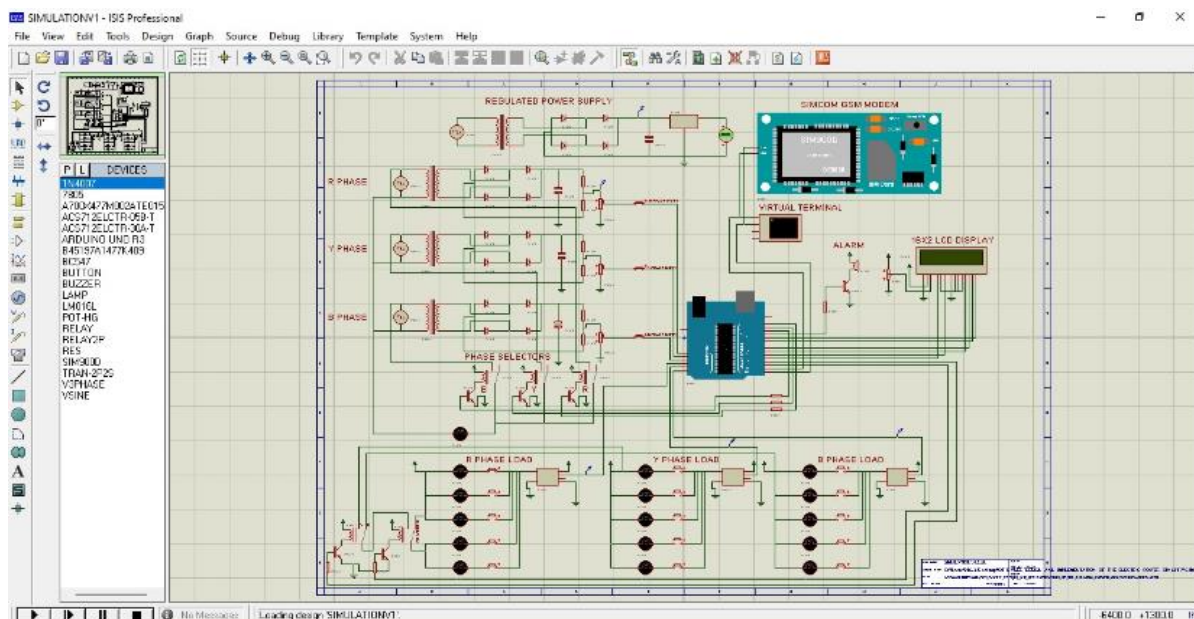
SIMULATIONV1 - ISIS Professional
File View Edit Tools Design Graph Source Debug Library Template System Help

P L DEVICES
1N4007
7805
A700-6477M002ATE015
ACS712ELCTR-05B-T
ACS712ELCTR-30A-T
ARDUINO UNO R3
B45197A1477K409
BC547
BUTTON
BUZZER
LAMP
LM016L
POT-HG
RELAY
RELAY2P
RES
SIM900D
TRAN-2P2S
V3PHASE
VSINE

REGULATED POWER SUPPLY
SIMCOM GSM MODEM
R PHASE
Y PHASE
B PHASE
VIRTUAL TERMINAL
ALARM
16X2 LCD DISPLAY
PHASE SELECTORS
R PHASE LOAD
Y PHASE LOAD
B PHASE LOAD

No Messages
Loading design SIMULATIONV1
6400.0 +1300.0